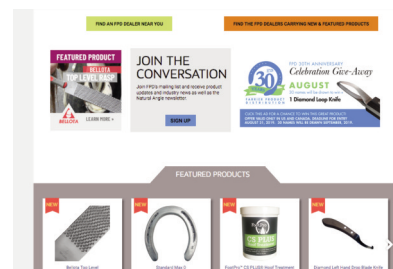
FIND AN FPD DEALER NEAR YOU

FIND THE FPD DEALERS CARRYING NEW & FEATURED PRODUCTS

FEATURED PRODUCT

BELLOTA TOP LEVEL RASP

BELLOTA

LEARN MORE »

JOIN THE CONVERSATION

Join FPD's mailing list and receive product updates and industry news as well as the Natural Angle newsletter.

SIGN UP

30

FPD 30TH ANNIVERSARY

Celebration Give-Away

AUGUST

1 Diamond Loop Knife

FARRIER PRODUCT DISTRIBUTION

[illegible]

FEATURED PRODUCTS

NEW

NEW

NEW

NEW

Bellota Top Level

Standard Mac 0

FirstPro™ CS PLUS® Hoof Treatment

Diamond Left Hand Drop Blade Knife